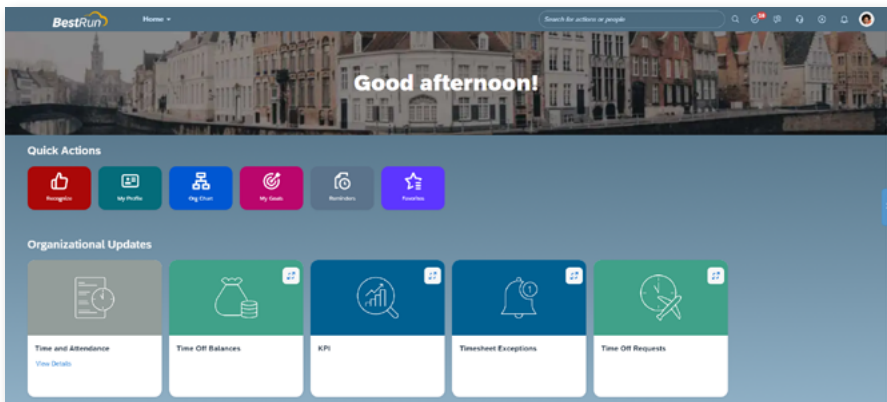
BestRun

Home

Search for actions or people

Good afternoon!

Quick Actions

Recognize

My Profile

Org Chart

My Goals

Reminders

Favorites

Organizational Updates

Time and Attendance

View Details

Time Off Balances

KPI

Timesheet Exceptions

Time Off Requests